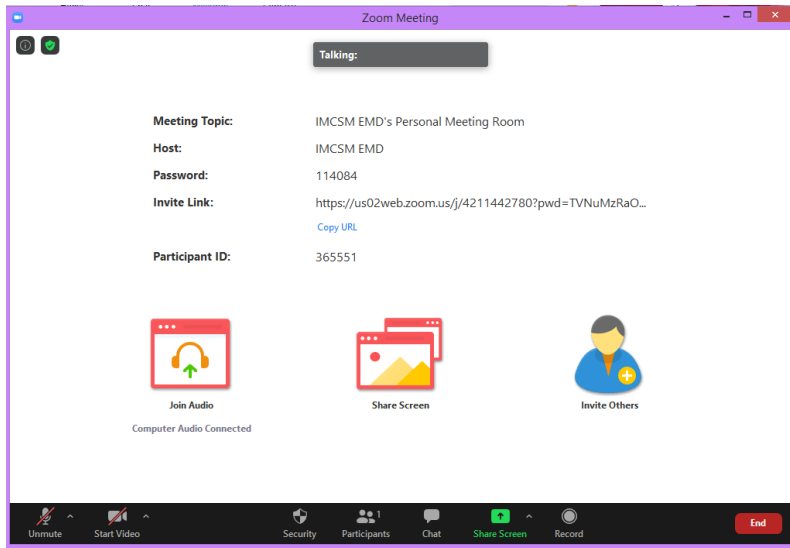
Zoom Meeting

Talking:

Meeting Topic: IMCSM EMD's Personal Meeting Room

Host: IMCSM EMD

Password: 114084

Invite Link: https://us02web.zoom.us/j/4211442780?pwd=TVNuMzRaO...

Copy URL

Participant ID: 365551

Join Audio

Computer Audio Connected

Share Screen

Invite Others

Unmute

Start Video

Security

1

Participants

Chat

Share Screen

Record

End